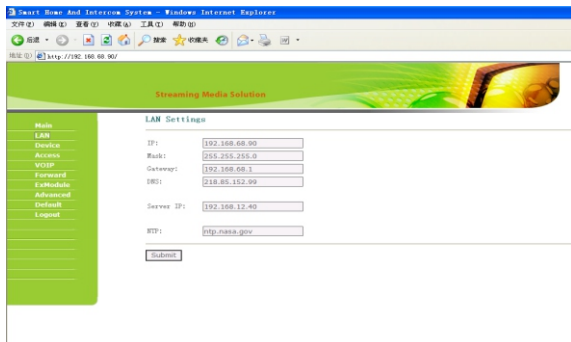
Smart Home And Intercom System - Windows Internet Explorer

文件(F) 编辑(E) 查看(V) 收藏(A) 工具(T) 帮助(H)

后退 搜索 收藏夹

地址(D) http://192.168.68.90/

Streaming Media Solution

Main
LAN
Device
Access
VOIP
Forward
ExModule
Advanced
Default
Logout

LAN Settings

IP: 192.168.68.90
Mask: 255.255.255.0
Gateway: 192.168.68.1
DNS: 218.85.152.99

Server IP: 192.168.12.40

NTP: ntp.nasa.gov

Submit